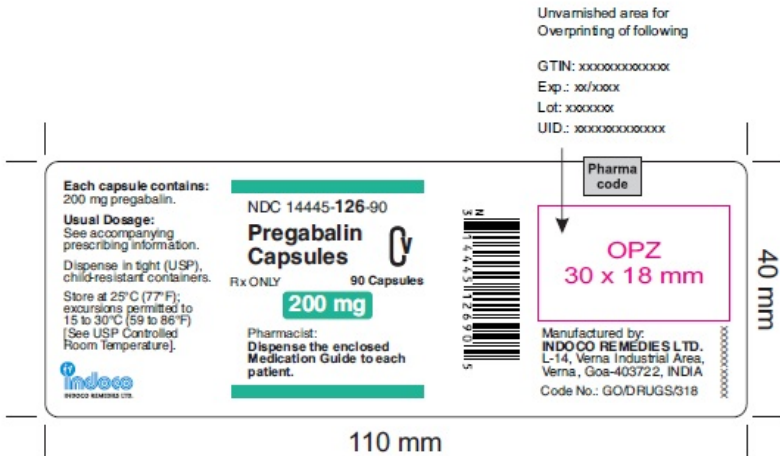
Unvarnished area for Overprinting of following

GTIN: xxxxxxxxxxxxxx
Exp.: xx/xxxx
Lot: xxxxxxx
UID.: xxxxxxxxxxxxxx

Each capsule contains: 200 mg pregabalin.

Usual Dosage: See accompanying prescribing information.

Dispense in tight (USP), child-resistant containers.

Store at 25°C (77°F); excursions permitted to 15 to 30°C (59 to 86°F) [See USP Controlled Room Temperature].

indoco
INDOCO REMEDIES LTD.

NDC 14445-126-90

Pregabalin Capsules CV

Rx ONLY 90 Capsules

200 mg

Pharmacist:
Dispense the enclosed Medication Guide to each patient.

N 3 14445 12690 5

Pharma code

OPZ
30 x 18 mm

Manufactured by:
INDOCO REMEDIES LTD.
L-14, Verna Industrial Area, Verna, Goa-403722, INDIA
Code No.: GO/DRUGS/318

xxxxxxxxxxx

40 mm

110 mm